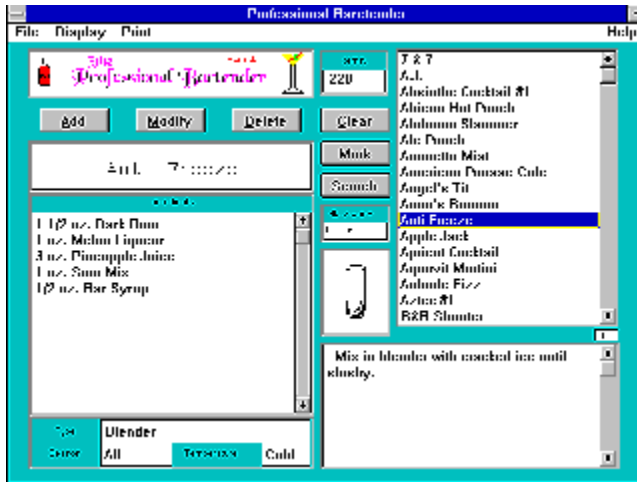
Professional Bartender

File Display Print Help

The Professional Bartender

220

Add Modify Delete Clear

Anti Freeze

Mark

Search

1 1/2 oz. Dark Rum
1 oz. Melon Liqueur
3 oz. Pineapple Juice
1 oz. Sour Mix
1/2 oz. Bar Syrup

Type Blender
Season All Temperature Cold

7 & 7
A.J.
Absinthe Cocktail #1
African Hot Punch
Alabama Slammer
Ale Punch
Amaretto Mist
American Passion Cole
Angel's Tit
Anna's Banana
Anti Freeze
Applejack
Apricot Cocktail
Aquavit Martini
Aphrodite Fizz
Aztec #1
B&B Shooter

Mix in blender with cracked ice until slushy.